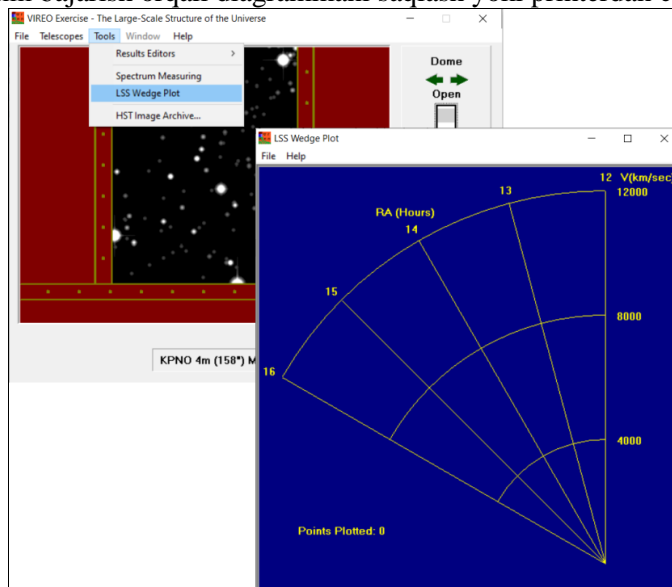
VIREO Exercise - The Large-Scale Structure of the Universe
File Telescopes Tools Window Help
Results Editors >
Spectrum Measuring
LSS Wedge Plot
HST Image Archive...
Dome
Open
KPNO 4m (158°) M
LSS Wedge Plot
File Help
12 V(km/sec)
12000
13
RA (Hours)
14
15
16
8000
4000
Points Plotted: 0